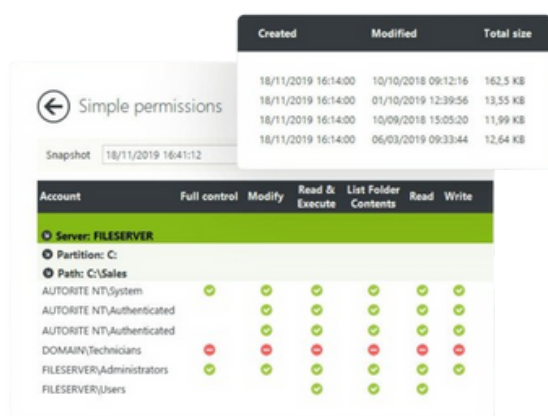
| Created | Modified | Total size |
|---|---|---|
| 18/11/2019 16:14:00 | 10/10/2018 09:12:16 | 162,5 KB |
| 18/11/2019 16:14:00 | 01/10/2019 12:39:56 | 13,55 KB |
| 18/11/2019 16:14:00 | 10/09/2018 15:05:20 | 11,99 KB |
| 18/11/2019 16:14:00 | 06/03/2019 09:33:44 | 12,64 KB |

Simple permissions

Snapshot 18/11/2019 16:41:12

| Account | Full control | Modify | Read & Execute | List Folder Contents | Read | Write |
|---|---|---|---|---|---|---|
| Server: FILESERVER | | | | | | |
| Partition: C: | | | | | | |
| Path: C:\Sales | | | | | | |
| AUTORITE NT\System | | | | | | |
| AUTORITE NT\Authenticated | | | | | | |
| AUTORITE NT\Authenticated | | | | | | |
| DOMAIN\Technicians | | | | | | |
| FILESERVER\Administrators | | | | | | |
| FILESERVER\Users | | | | | | |